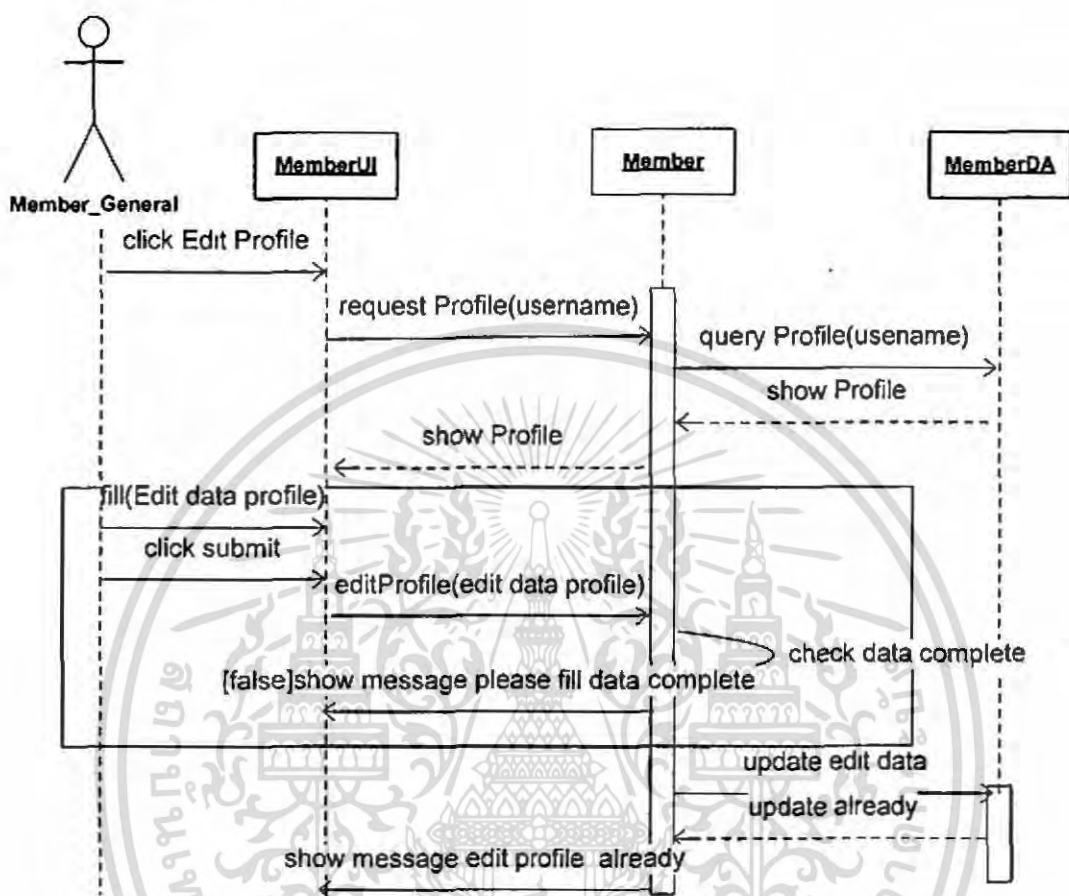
Member_General

MemberUI

Member

MemberDA

click Edit Profile

request Profile(username)

query Profile(usename)

show Profile

show Profile

fill(Edit data profile)

click submit

editProfile(edit data profile)

check data complete

[false]show message please fill data complete

update edit data

update already

show message edit profile already